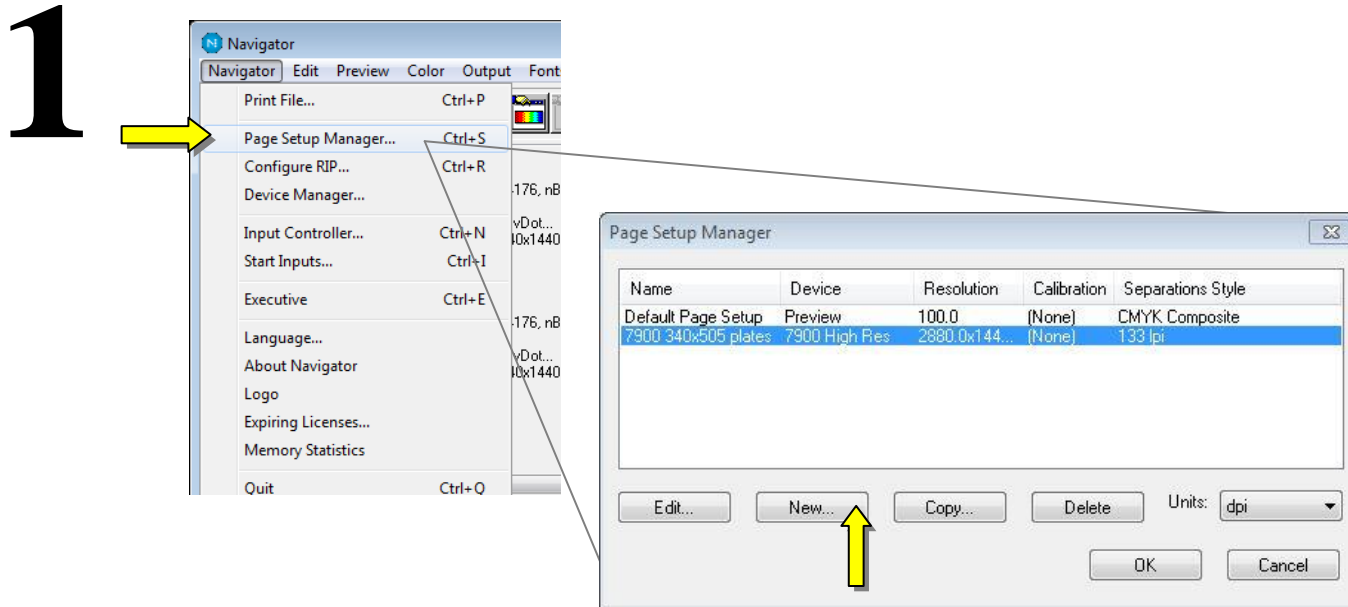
1

Navigator

Navigator Edit Preview Color Output Font

Print File... Ctrl+P
Page Setup Manager... Ctrl+S
Configure RIP... Ctrl+R
Device Manager...
Input Controller... Ctrl+N
Start Inputs... Ctrl+I
Executive Ctrl+E
Language...
About Navigator
Logo
Expiring Licenses...
Memory Statistics
Quit Ctrl+Q

-176, nB
vDot...
40x1440
-176, nB
vDot...
40x1440

Page Setup Manager

| Name | Device | Resolution | Calibration | Separations Style |
|---|---|---|---|---|
| Default Page Setup | Preview | 100.0 | (None) | CMYK Composite |
| 7900 340x505 plates | 7900 High Res | 2880.0x144... | (None) | 133 lpi |

Edit... New... Copy... Delete Units: dpi

OK Cancel